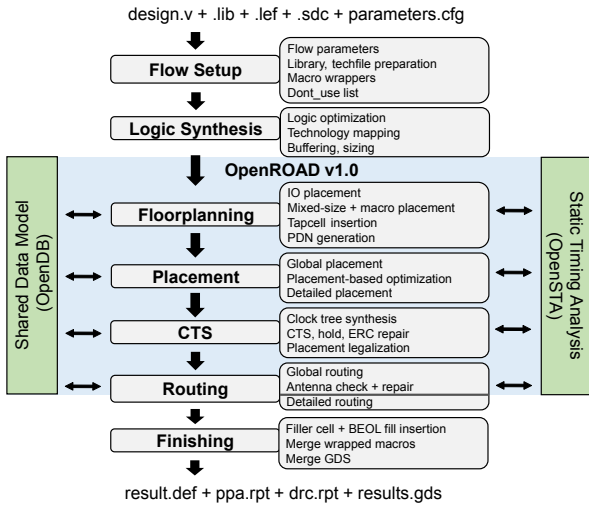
design.v + .lib + .lef + .sdc + parameters.cfg

Flow Setup

Flow parameters
Library, techfile preparation
Macro wrappers
Dont_use list

Logic Synthesis

Logic optimization
Technology mapping
Buffering, sizing

OpenROAD v1.0

Shared Data Model (OpenDB)

Floorplanning

IO placement
Mixed-size + macro placement
Tapcell insertion
PDN generation

Placement

Global placement
Placement-based optimization
Detailed placement

CTS

Clock tree synthesis
CTS, hold, ERC repair
Placement legalization

Routing

Global routing
Antenna check + repair
Detailed routing

Static Timing Analysis (OpenSTA)

Finishing

Filler cell + BEOL fill insertion
Merge wrapped macros
Merge GDS

result.def + ppa.rpt + drc.rpt + results.gds